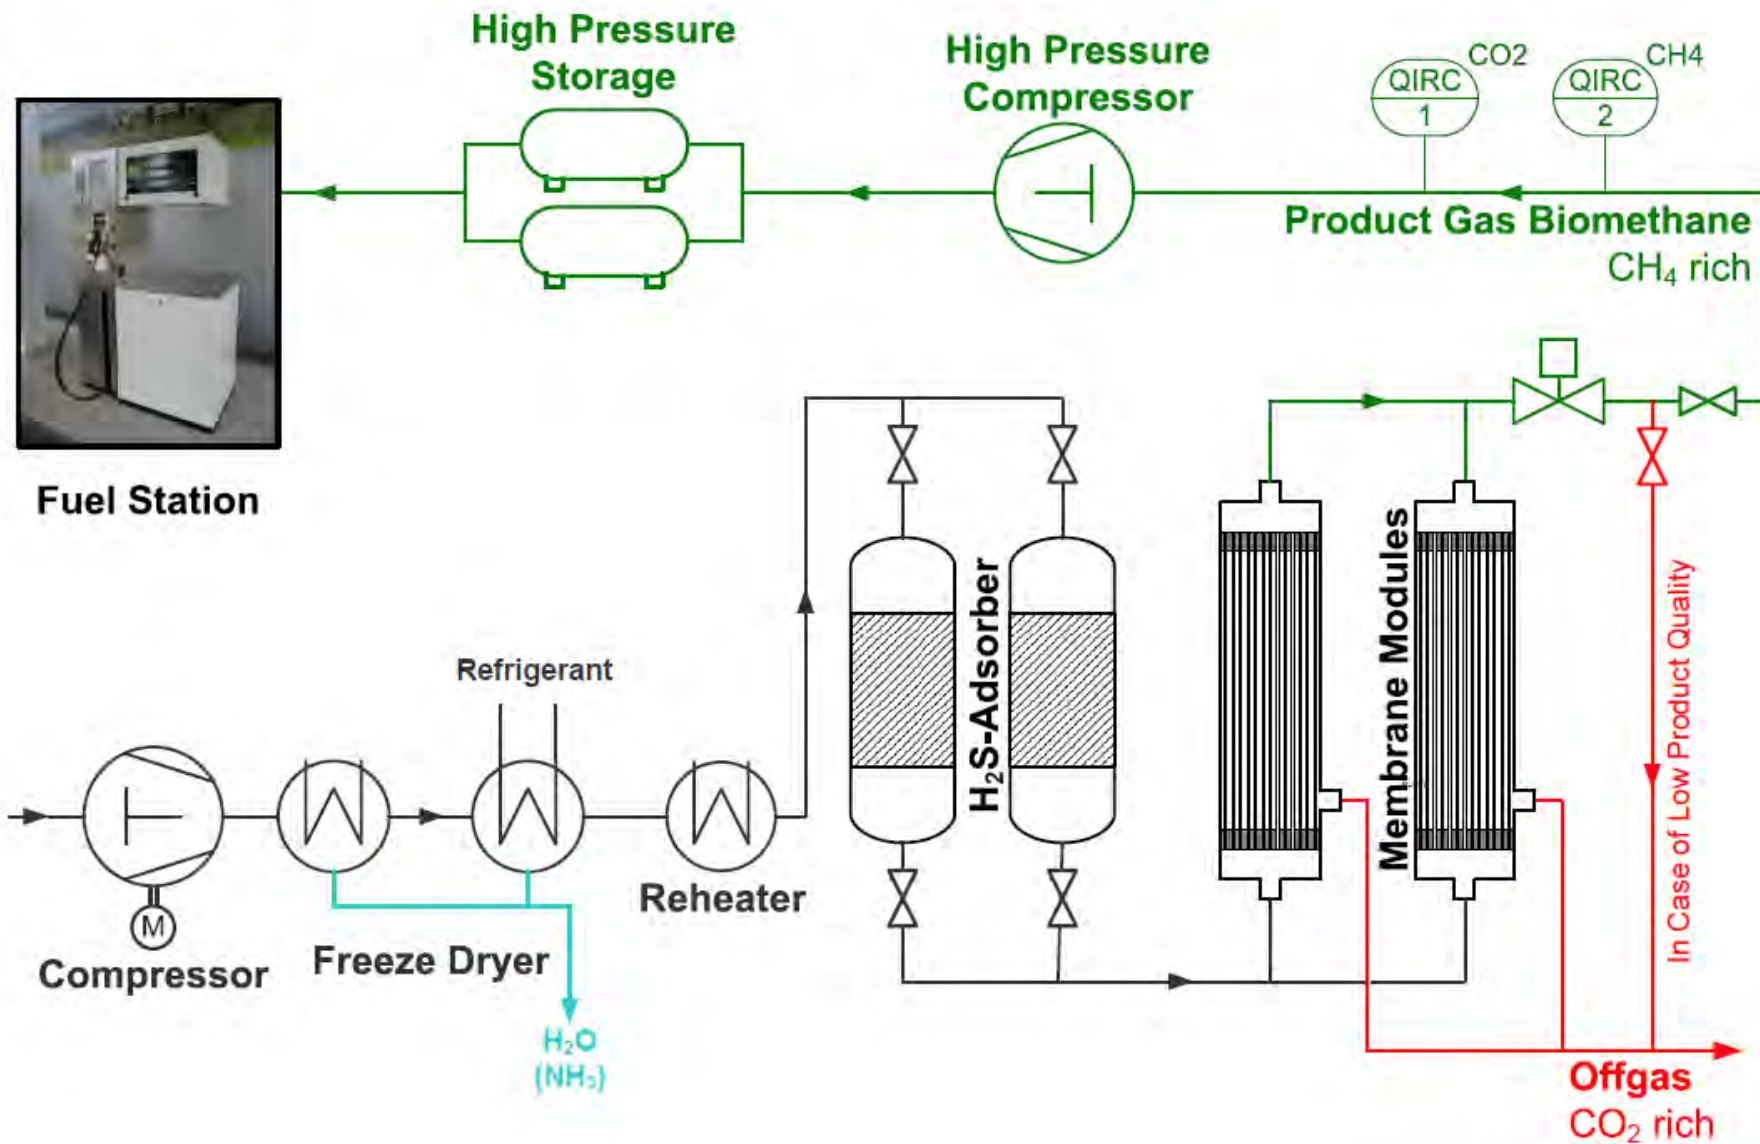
High Pressure Storage

High Pressure Compressor

QIRC 1 CO2

QIRC 2 CH4

Product Gas Biomethane
$CH_4$ rich

Fuel Station

Refrigerant

$H_2S$-Adsorber

Membrane Modules

In Case of Low Product Quality

M

Compressor

Freeze Dryer

Reheater

$H_2O$
$(NH_3)$

Offgas
$CO_2$ rich